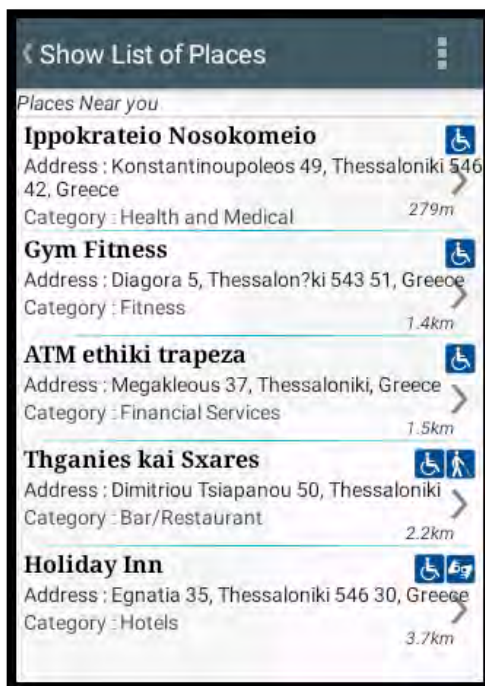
Show List of Places

Places Near you

Ippokrateio Nosokomeio
Address : Konstantinoupoleos 49, Thessaloniki 546 42, Greece
Category : Health and Medical
279m

Gym Fitness
Address : Diagora 5, Thessalon?ki 543 51, Greece
Category : Fitness
1.4km

ATM ethiki trapeza
Address : Megakleous 37, Thessaloniki, Greece
Category : Financial Services
1.5km

Thganies kai Sxares
Address : Dimitriou Tsiapanou 50, Thessaloniki
Category : Bar/Restaurant
2.2km

Holiday Inn
Address : Egnatia 35, Thessaloniki 546 30, Greece
Category : Hotels
3.7km